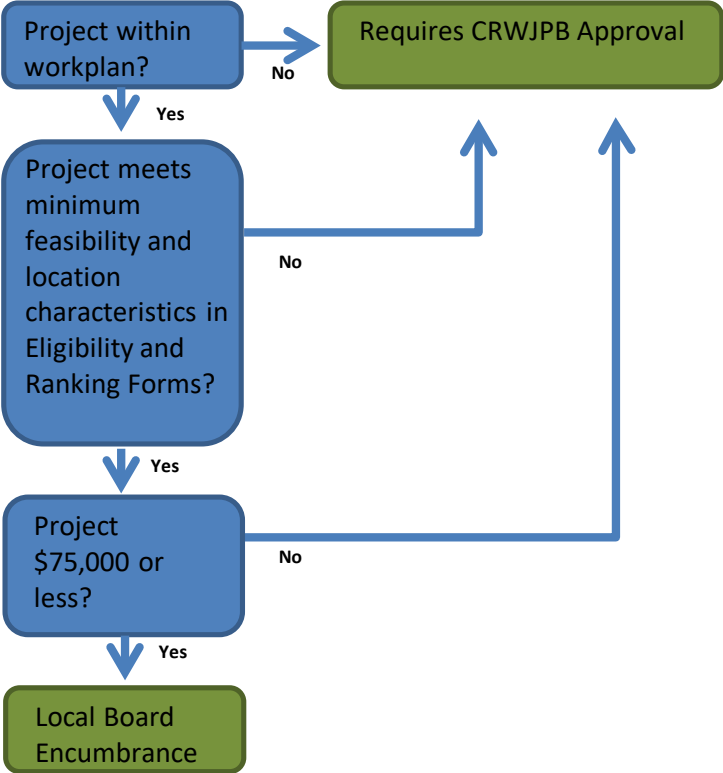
Project within workplan?

No

Requires CRWJPB Approval

Yes

Project meets minimum feasibility and location characteristics in Eligibility and Ranking Forms?

No

Yes

Project $75,000 or less?

No

Yes

Local Board Encumbrance